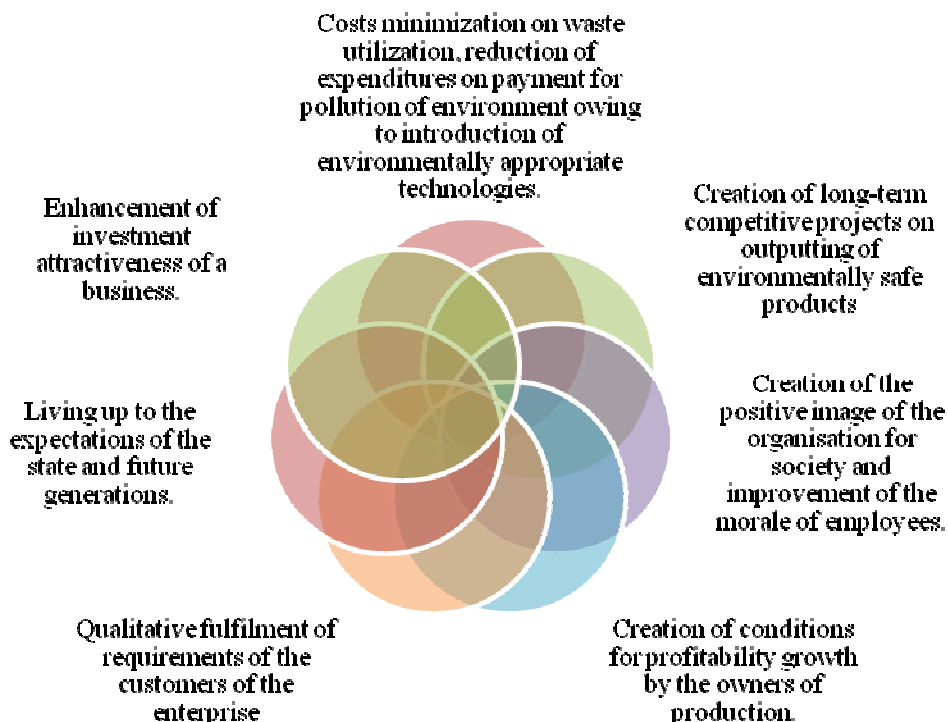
Costs minimization on waste utilization, reduction of expenditures on payment for pollution of environment owing to introduction of environmentally appropriate technologies.

Creation of long-term competitive projects on outputting of environmentally safe products

Creation of the positive image of the organisation for society and improvement of the morale of employees.

Creation of conditions for profitability growth by the owners of production.

Qualitative fulfilment of requirements of the customers of the enterprise

Living up to the expectations of the state and future generations.

Enhancement of investment attractiveness of a business.